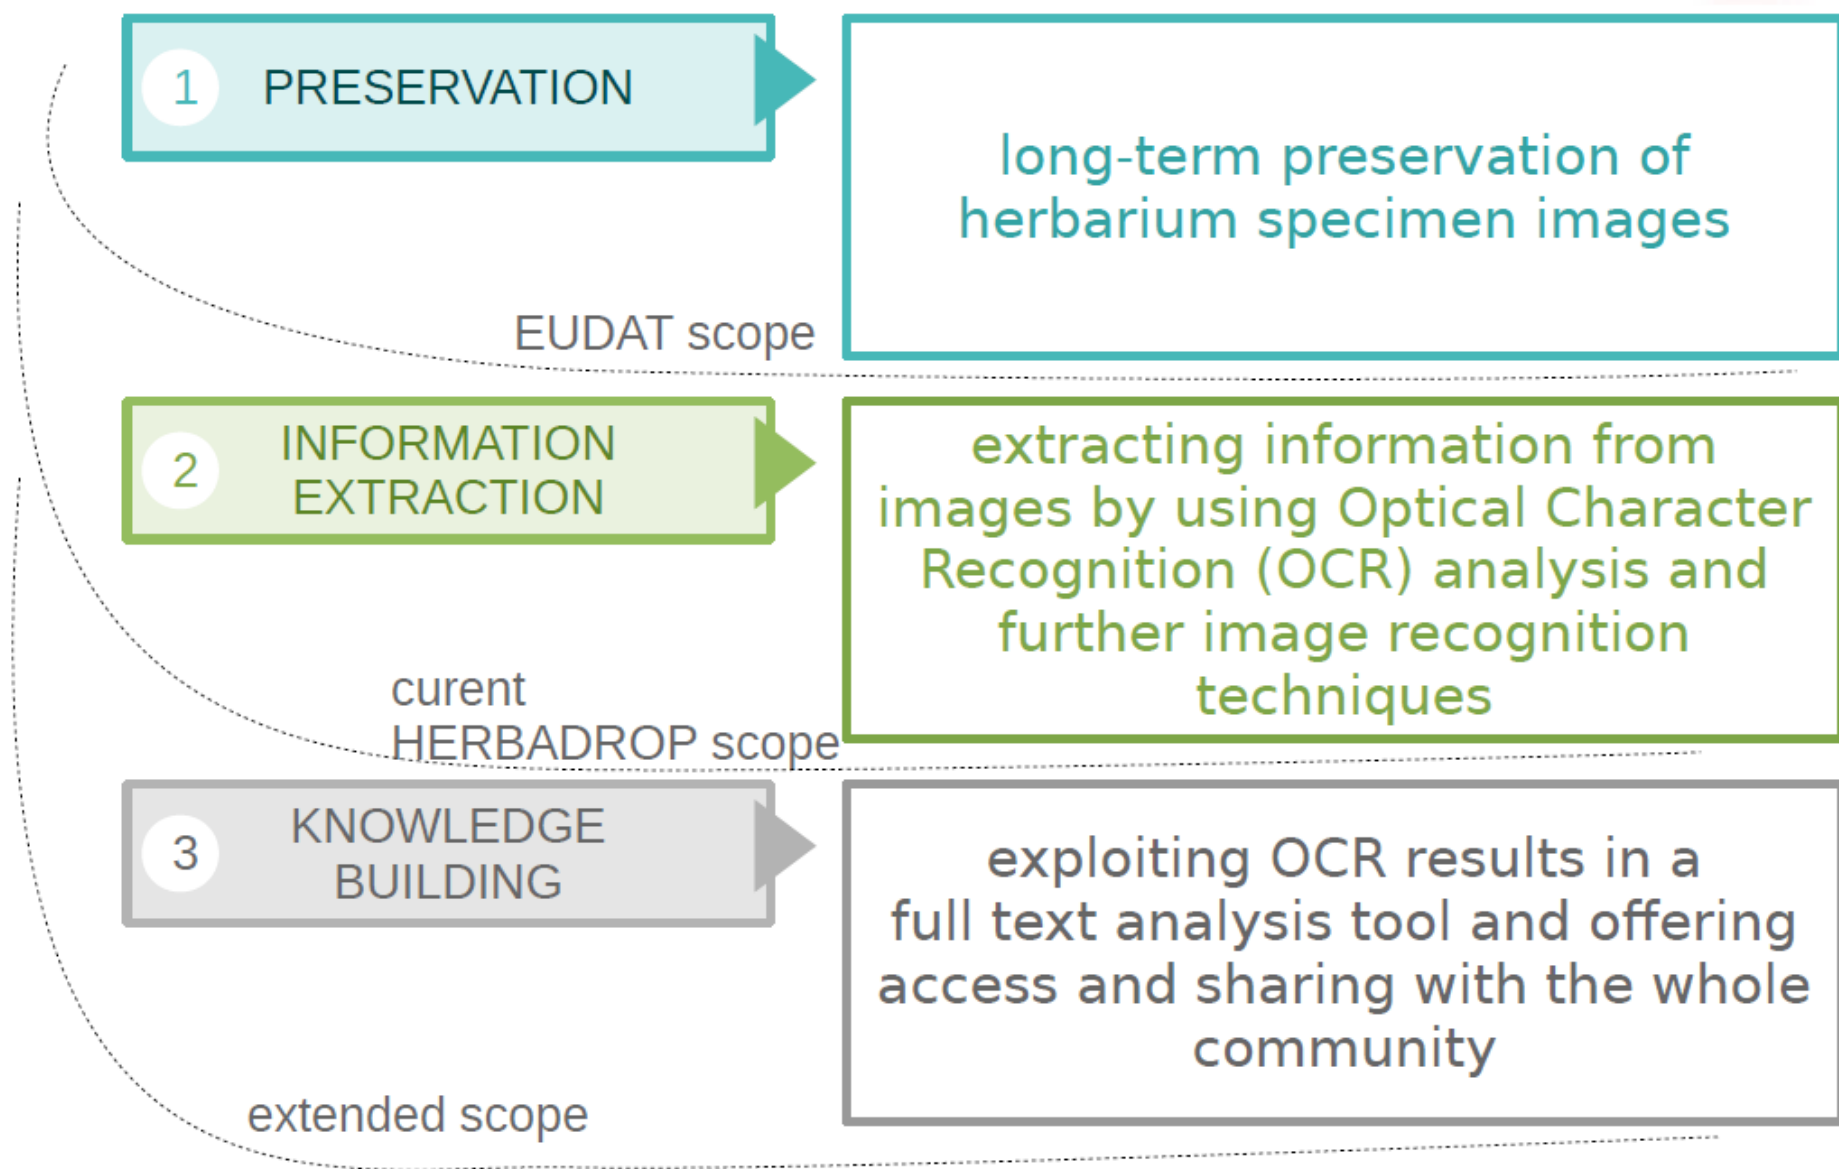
1 PRESERVATION

long-term preservation of herbarium specimen images

EUDAT scope

2 INFORMATION EXTRACTION

extracting information from images by using Optical Character Recognition (OCR) analysis and further image recognition techniques

curent HERBADROP scope

3 KNOWLEDGE BUILDING

exploiting OCR results in a full text analysis tool and offering access and sharing with the whole community

extended scope